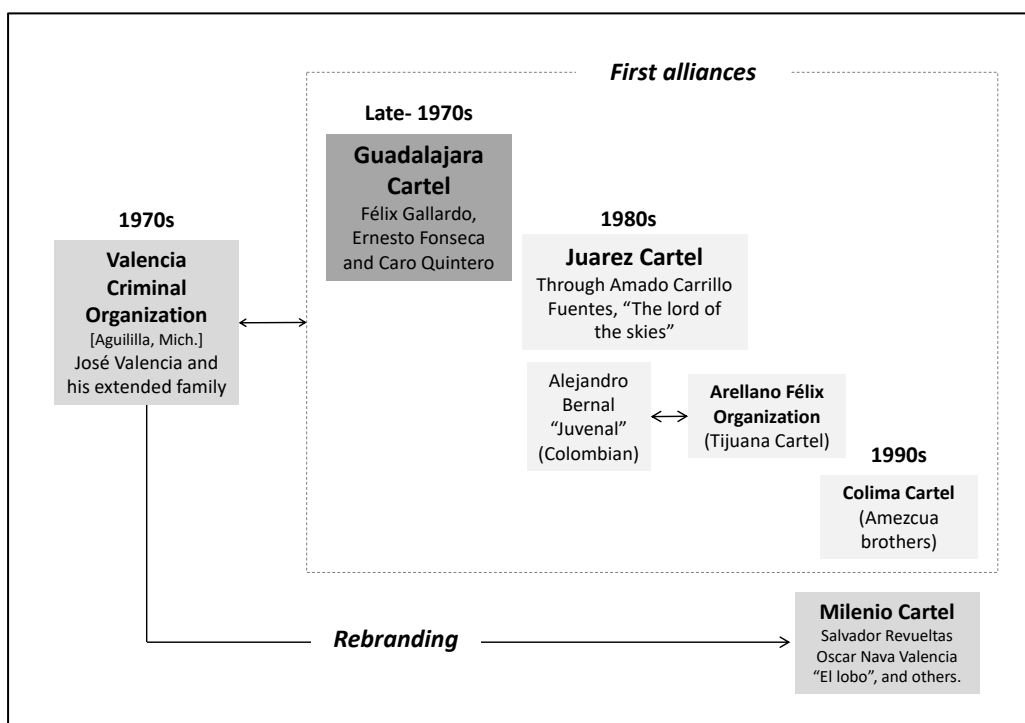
First alliances

Late- 1970s

Guadalajara Cartel
Félix Gallardo, Ernesto Fonseca and Caro Quintero

1970s

Valencia Criminal Organization
[Aguililla, Mich.]
José Valencia and his extended family

1980s

Juarez Cartel
Through Amado Carrillo Fuentes, "The lord of the skies"

Alejandro Bernal "Juvenal" (Colombian)

Arellano Félix Organization
(Tijuana Cartel)

1990s

Colima Cartel
(Amezcua brothers)

Rebranding

Milenio Cartel
Salvador Revueltas
Oscar Nava Valencia
"El lobo", and others.